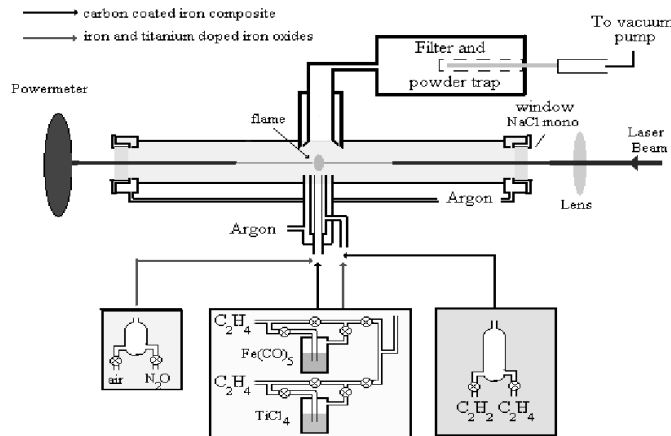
carbon coated iron composite

iron and titanium doped iron oxides

To vacuum pump

Filter and powder trap

Powermeter

flame

window NaCl mono

Laser Beam

Lens

Argon

Argon

Argon

air

$N_2O$

$C_2H_4$

$Fe(CO)_5$

$C_2H_4$

$TiCl_4$

$C_2H_2$

$C_2H_4$